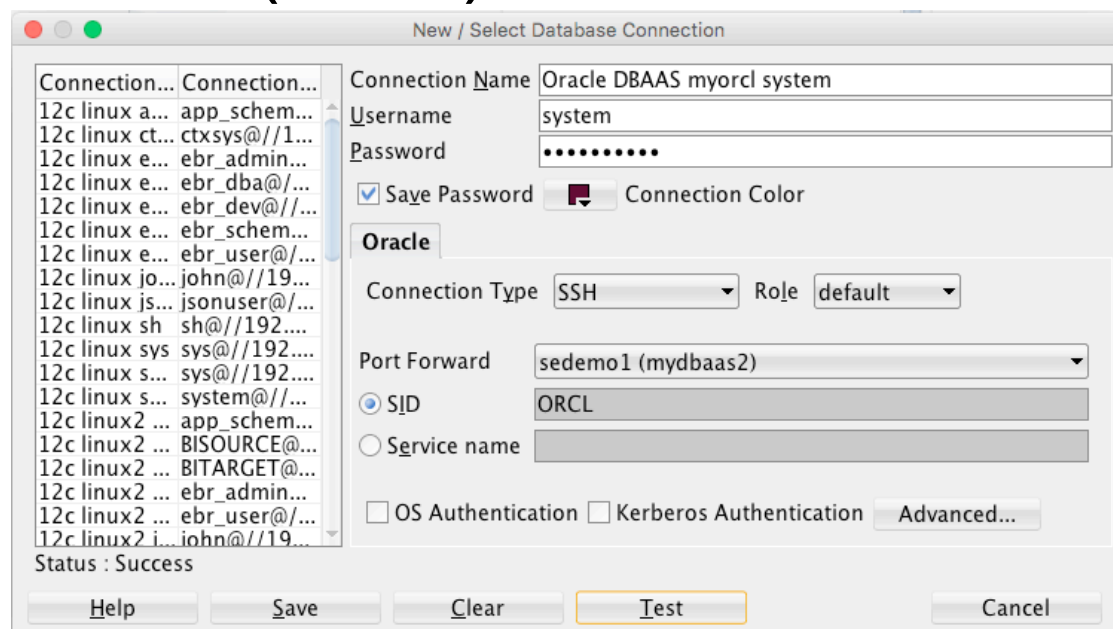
New / Select Database Connection

| Connection... | Connection... |
|---|---|
| 12c linux a... | app_schem... |
| 12c linux ct... | ctxsys@//1... |
| 12c linux e... | ebr_admin... |
| 12c linux e... | ebr_dba@/... |
| 12c linux e... | ebr_dev@//... |
| 12c linux e... | ebr_schem... |
| 12c linux e... | ebr_user@/... |
| 12c linux jo... | john@//19... |
| 12c linux js... | jsonuser@/... |
| 12c linux sh | sh@//192.... |
| 12c linux sys | sys@//192.... |
| 12c linux s... | sys@//192.... |
| 12c linux s... | system@//... |
| 12c linux2 ... | app_schem... |
| 12c linux2 ... | BISOURCE@... |
| 12c linux2 ... | BITARGET@... |
| 12c linux2 ... | ebr_admin... |
| 12c linux2 ... | ebr_user@/... |
| 12c linux2 j... | john@//19... |

Connection Name Oracle DBAAS myorcl system
Username system
Password •••••••••••
Save Password Connection Color
Oracle
Connection Type SSH Role default
Port Forward sedemo1 (mydbaas2)
SID ORCL
Service name
OS Authentication Kerberos Authentication Advanced...

Status : Success

Help Save Clear Test Cancel